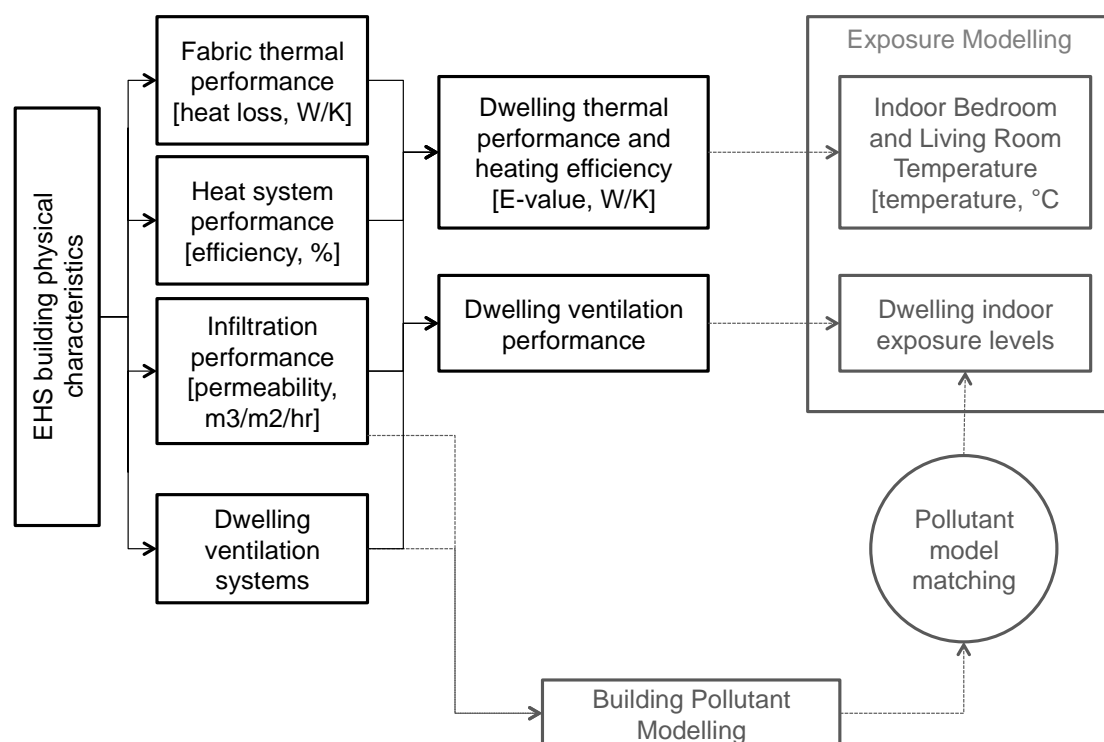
EHS building physical characteristics

Fabric thermal performance [heat loss, W/K]

Heat system performance [efficiency, %]

Infiltration performance [permeability, m3/m2/hr]

Dwelling ventilation systems

Dwelling thermal performance and heating efficiency [E-value, W/K]

Dwelling ventilation performance

Exposure Modelling

Indoor Bedroom and Living Room Temperature [temperature, °C

Dwelling indoor exposure levels

Pollutant model matching

Building Pollutant Modelling